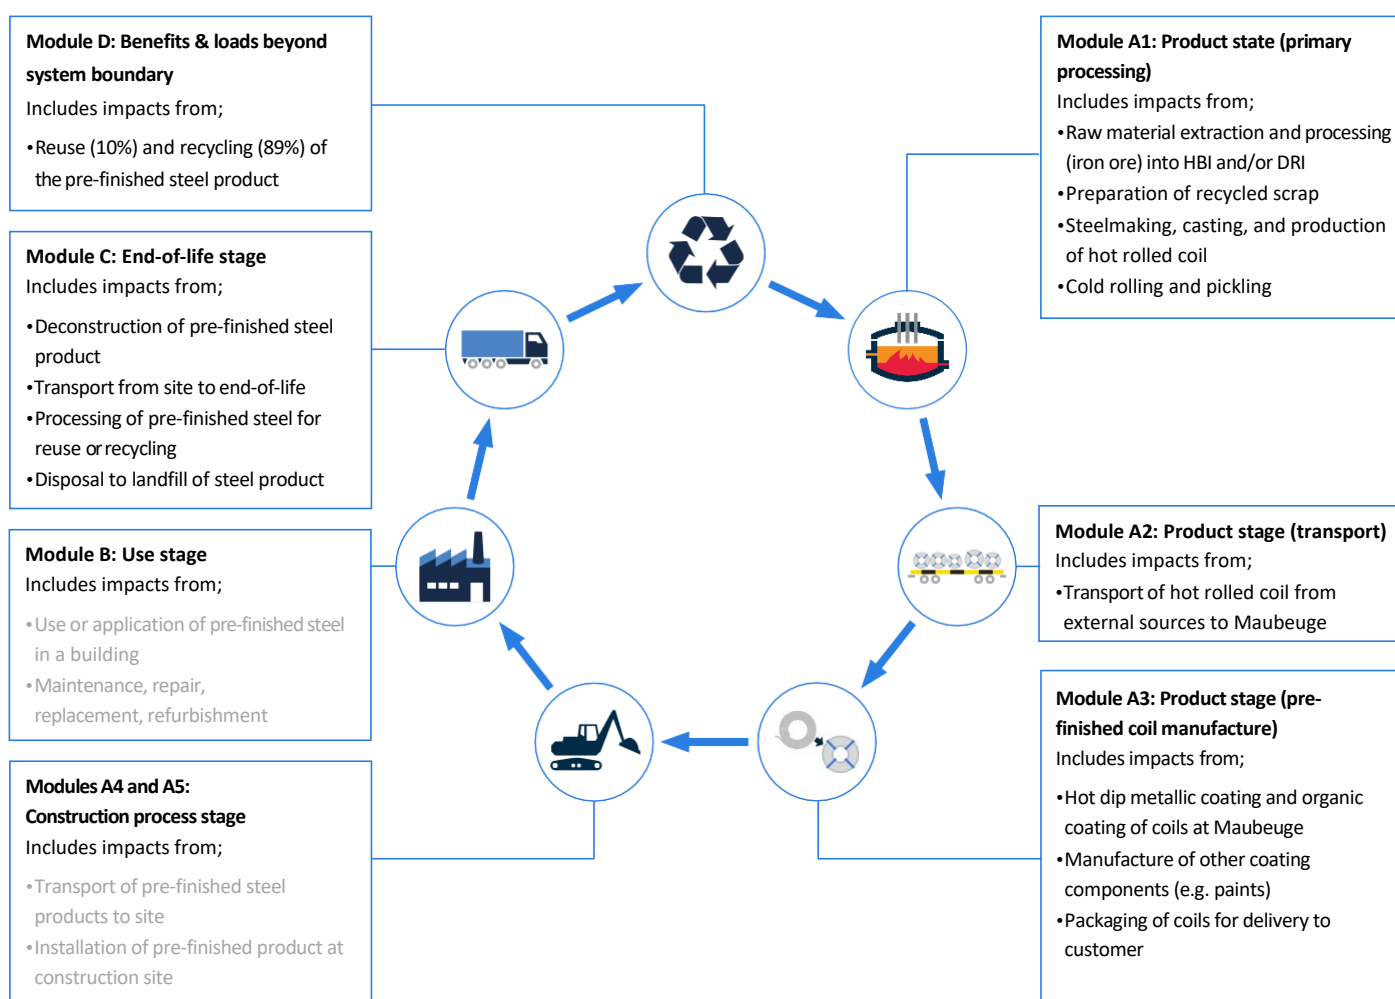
Module D: Benefits & loads beyond system boundary
Includes impacts from;
•Reuse (10%) and recycling (89%) of the pre-finished steel product

Module C: End-of-life stage
Includes impacts from;
•Deconstruction of pre-finished steel product
•Transport from site to end-of-life
•Processing of pre-finished steel for reuse or recycling
•Disposal to landfill of steel product

Module B: Use stage
Includes impacts from;
•Use or application of pre-finished steel in a building
•Maintenance, repair, replacement, refurbishment

Modules A4 and A5: Construction process stage
Includes impacts from;
•Transport of pre-finished steel products to site
•Installation of pre-finished product at construction site

Module A1: Product state (primary processing)
Includes impacts from;
•Raw material extraction and processing (iron ore) into HBI and/or DRI
•Preparation of recycled scrap
•Steelmaking, casting, and production of hot rolled coil
•Cold rolling and pickling

Module A2: Product stage (transport)
Includes impacts from;
•Transport of hot rolled coil from external sources to Maubeuge

Module A3: Product stage (pre-finished coil manufacture)
Includes impacts from;
•Hot dip metallic coating and organic coating of coils at Maubeuge
•Manufacture of other coating components (e.g. paints)
•Packaging of coils for delivery to customer